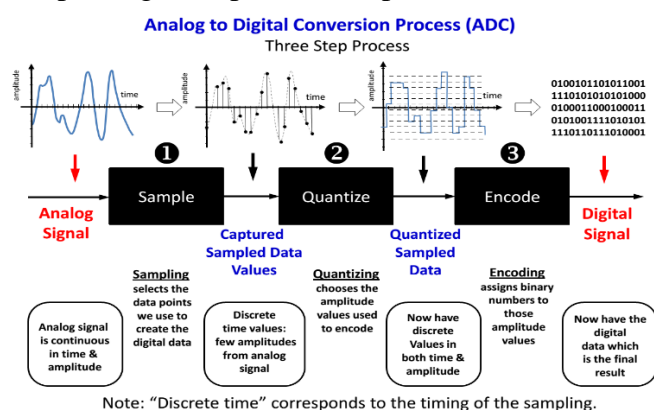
Analog to Digital Conversion Process (ADC)
Three Step Process

amplitude
time

amplitude
time

amplitude
time

0100101101011001
1110101010101000
0100011000100011
0101001111010101
1110110111010001

❶
❷
❸

Analog Signal

Sample

Captured Sampled Data Values

Quantize

Quantized Sampled Data

Encode

Digital Signal

Sampling selects the data points we use to create the digital data

Quantizing chooses the amplitude values used to encode

Encoding assigns binary numbers to those amplitude values

Analog signal is continuous in time & amplitude

Discrete time values: few amplitudes from analog signal

Now have discrete Values in both time & amplitude

Now have the digital data which is the final result

Note: "Discrete time" corresponds to the timing of the sampling.